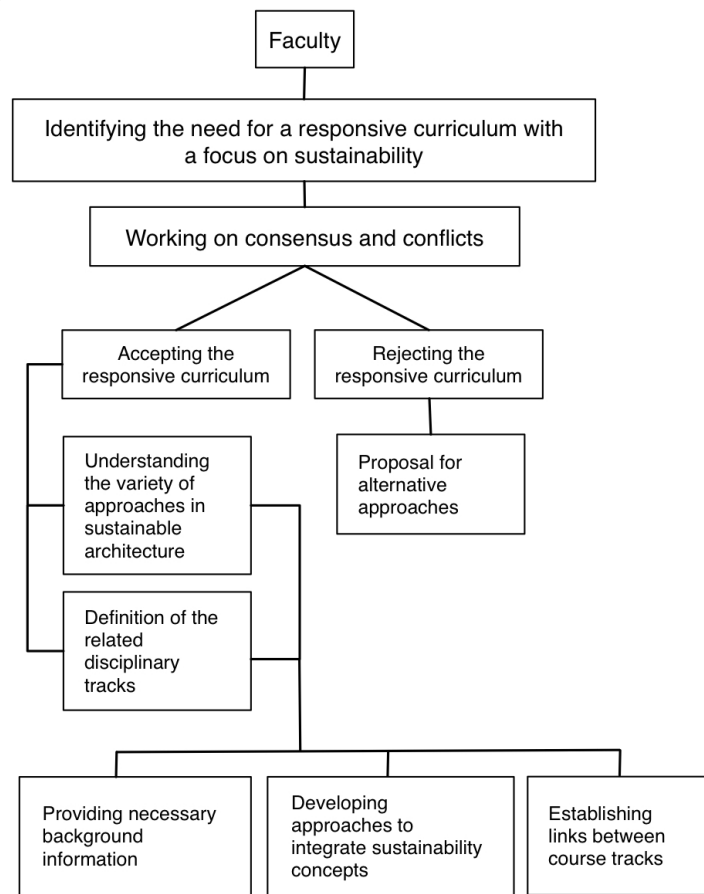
Faculty

Identifying the need for a responsive curriculum with a focus on sustainability

Working on consensus and conflicts

Accepting the responsive curriculum

Rejecting the responsive curriculum

Understanding the variety of approaches in sustainable architecture

Proposal for alternative approaches

Definition of the related disciplinary tracks

Providing necessary background information

Developing approaches to integrate sustainability concepts

Establishing links between course tracks